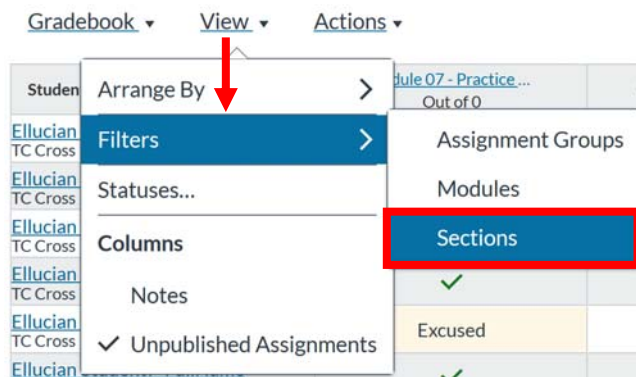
Gradebook ▾ View ▾ Actions ▾

Studen

Ellucian
TC Cross
Ellucian
TC Cross
Ellucian
TC Cross
Ellucian
TC Cross
Ellucian
TC Cross
Ellucian

dule 07 - Practice ...
Out of 0

Arrange By >
Filters >
Statuses...
Columns
Notes
✓ Unpublished Assignments

Assignment Groups
Modules
Sections

✓
Excused